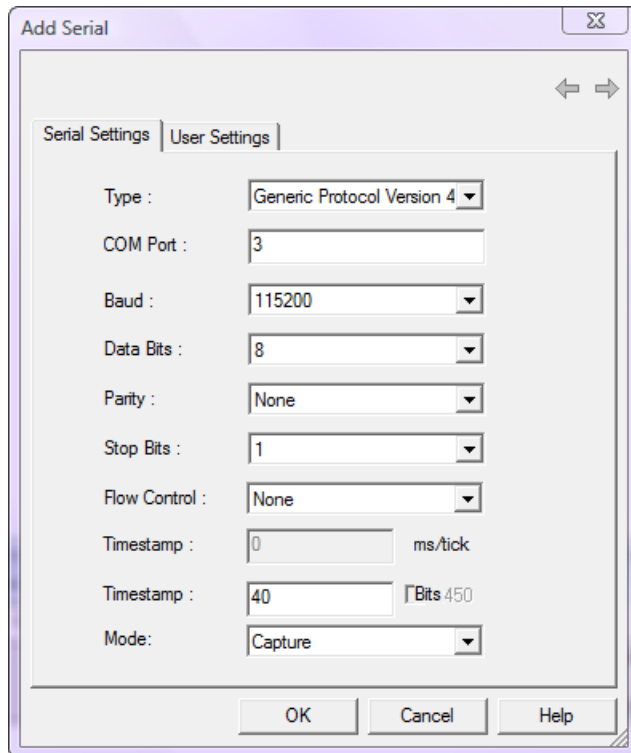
Add Serial

Serial Settings | User Settings

Type : Generic Protocol Version 4

COM Port : 3

Baud : 115200

Data Bits : 8

Parity : None

Stop Bits : 1

Flow Control : None

Timestamp : 0 ms/tick

Timestamp : 40 Bits 450

Mode: Capture

OK Cancel Help